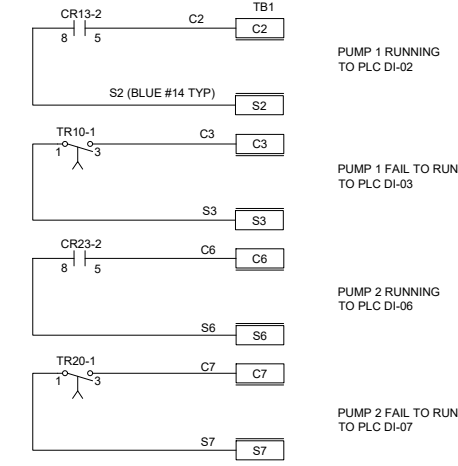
CR13-2
8 5
C2
TB1
C2
PUMP 1 RUNNING TO PLC DI-02
S2 (BLUE #14 TYP)
S2

TR10-1
1 3
C3
C3
PUMP 1 FAIL TO RUN TO PLC DI-03
S3
S3

CR23-2
8 5
C6
C6
PUMP 2 RUNNING TO PLC DI-06
S6
S6

TR20-1
1 3
C7
C7
PUMP 2 FAIL TO RUN TO PLC DI-07
S7
S7